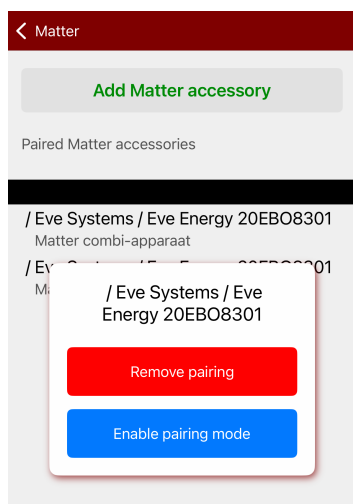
Matter

Add Matter accessory

Paired Matter accessories

/ Eve Systems / Eve Energy 20EBO8301
Matter combi-apparaat

/ Ev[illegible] 20EBO8301
Ma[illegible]

/ Eve Systems / Eve Energy 20EBO8301

Remove pairing

Enable pairing mode